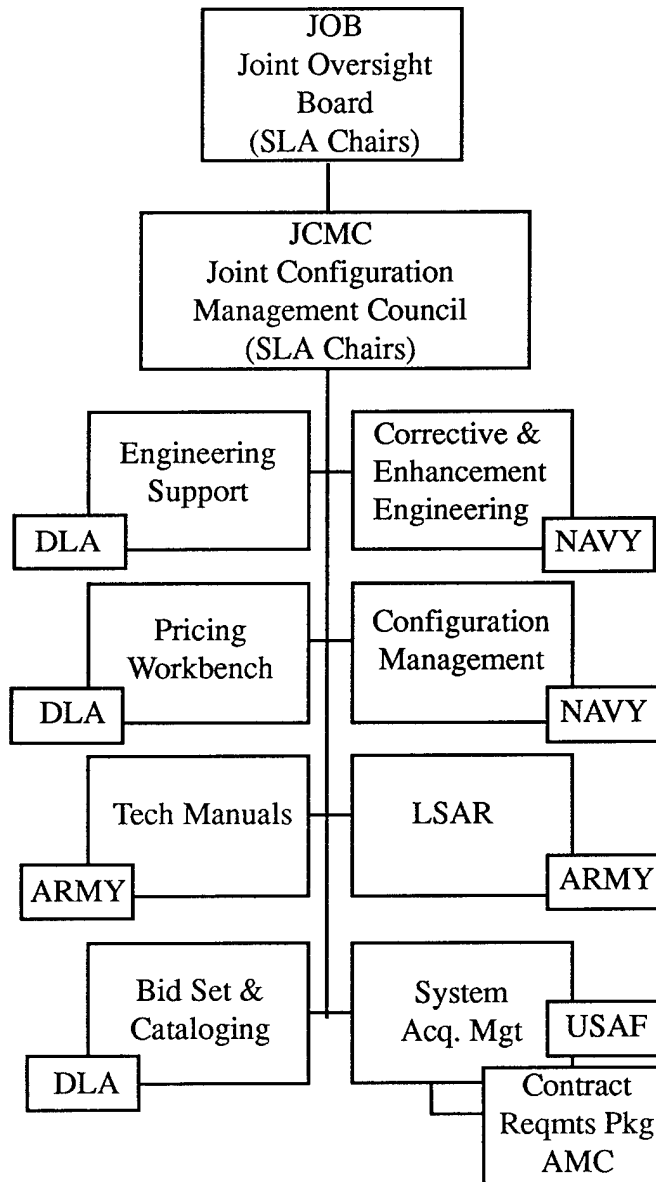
JOB
Joint Oversight
Board
(SLA Chairs)

JCMC
Joint Configuration
Management Council
(SLA Chairs)

Engineering
Support
DLA

Corrective &
Enhancement
Engineering
NAVY

Pricing
Workbench
DLA

Configuration
Management
NAVY

Tech Manuals
ARMY

LSAR
ARMY

Bid Set &
Cataloging
DLA

System
Acq. Mgt
USAF

Contract
Reqmts Pkg
AMC